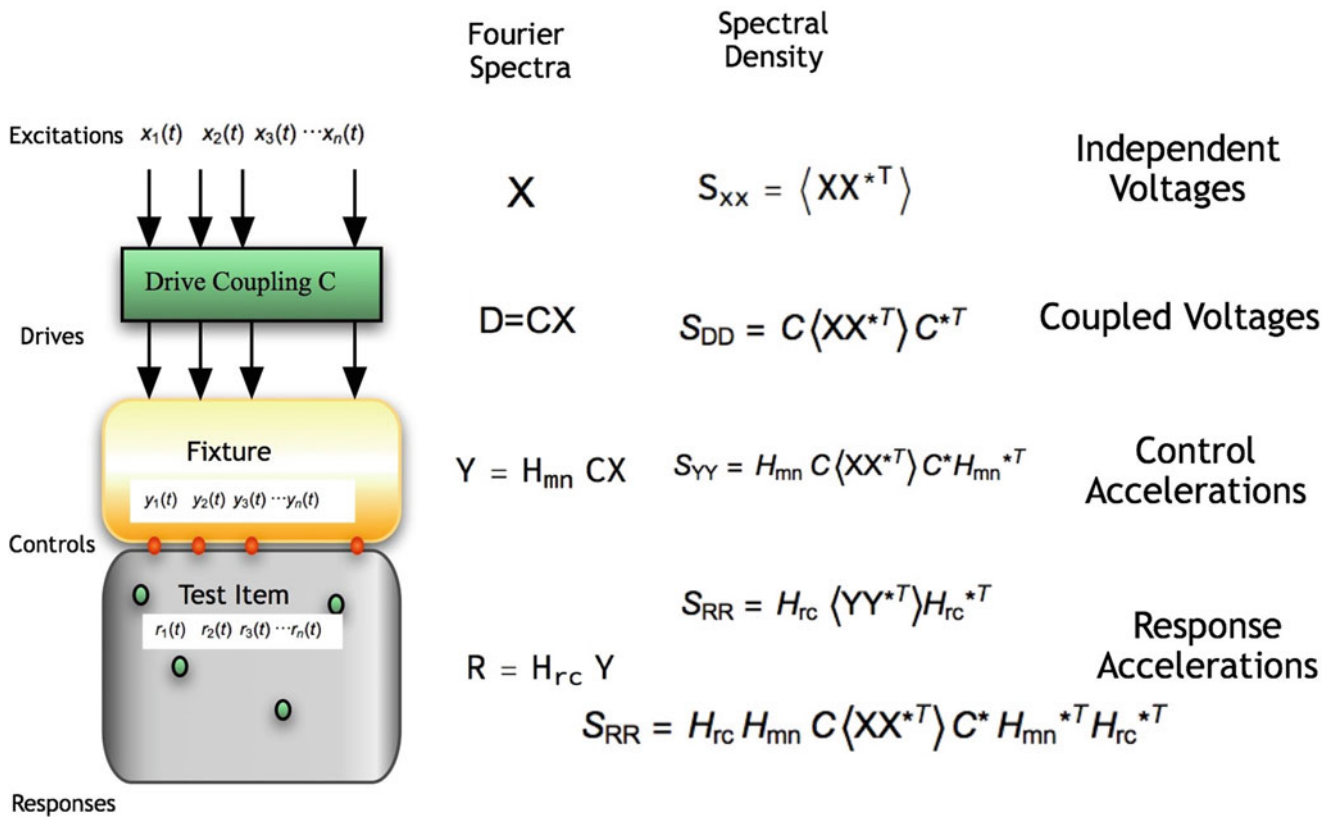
Fourier Spectra

Spectral Density

Excitations $x_1(t)$ $x_2(t)$ $x_3(t) \cdots x_n(t)$

Drive Coupling C

Drives

Fixture

$y_1(t)$ $y_2(t)$ $y_3(t) \cdots y_n(t)$

Controls

Test Item

$r_1(t)$ $r_2(t)$ $r_3(t) \cdots r_n(t)$

Responses

X

$S_{XX} = \langle XX^{*T} \rangle$

Independent Voltages

D=CX

$S_{DD} = C \langle XX^{*T} \rangle C^{*T}$

Coupled Voltages

$Y = H_{mn} CX$

$S_{YY} = H_{mn} C \langle XX^{*T} \rangle C^{*} H_{mn}{}^{*T}$

Control Accelerations

$S_{RR} = H_{rc} \langle YY^{*T} \rangle H_{rc}{}^{*T}$

Response Accelerations

$R = H_{rc} Y$

$S_{RR} = H_{rc} H_{mn} C \langle XX^{*T} \rangle C^{*} H_{mn}{}^{*T} H_{rc}{}^{*T}$